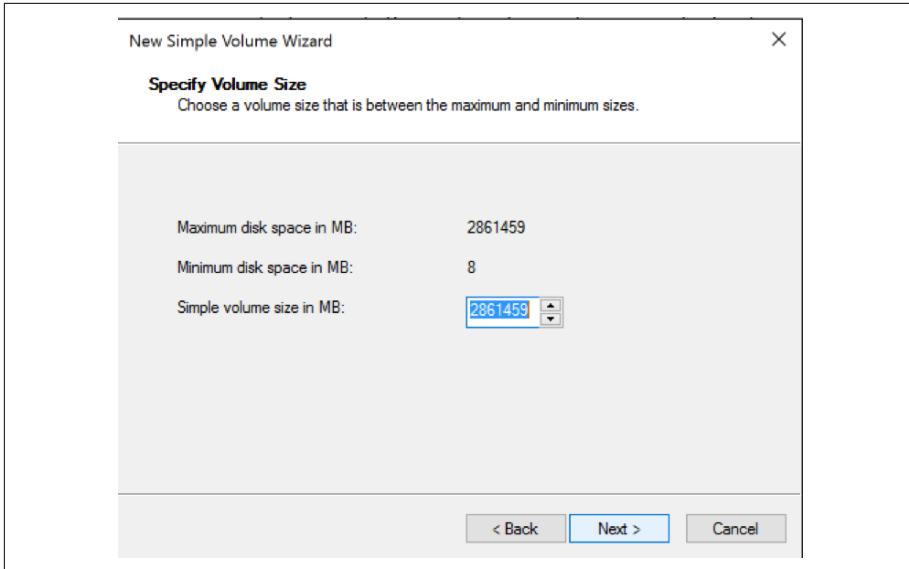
New Simple Volume Wizard

×

Specify Volume Size
Choose a volume size that is between the maximum and minimum sizes.

Maximum disk space in MB: 2861459

Minimum disk space in MB: 8

Simple volume size in MB: 2861459

< Back Next > Cancel